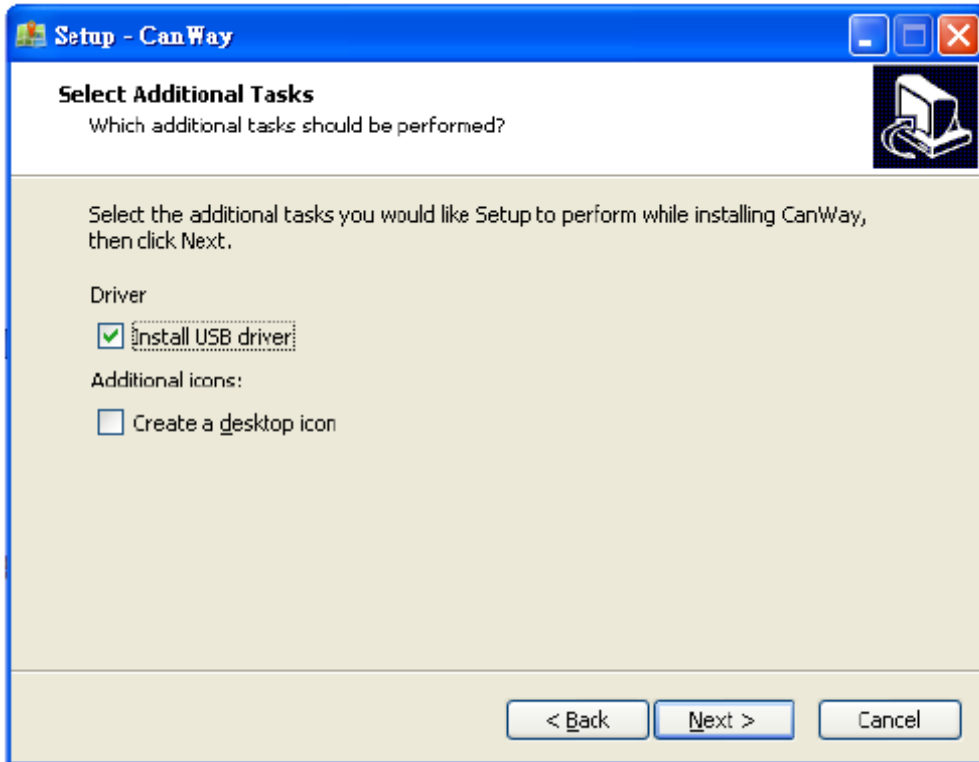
Setup - CanWay

Select Additional Tasks

Which additional tasks should be performed?

Select the additional tasks you would like Setup to perform while installing CanWay, then click Next.

Driver

Install USB driver

Additional icons:

Create a desktop icon

< Back

Next >

Cancel